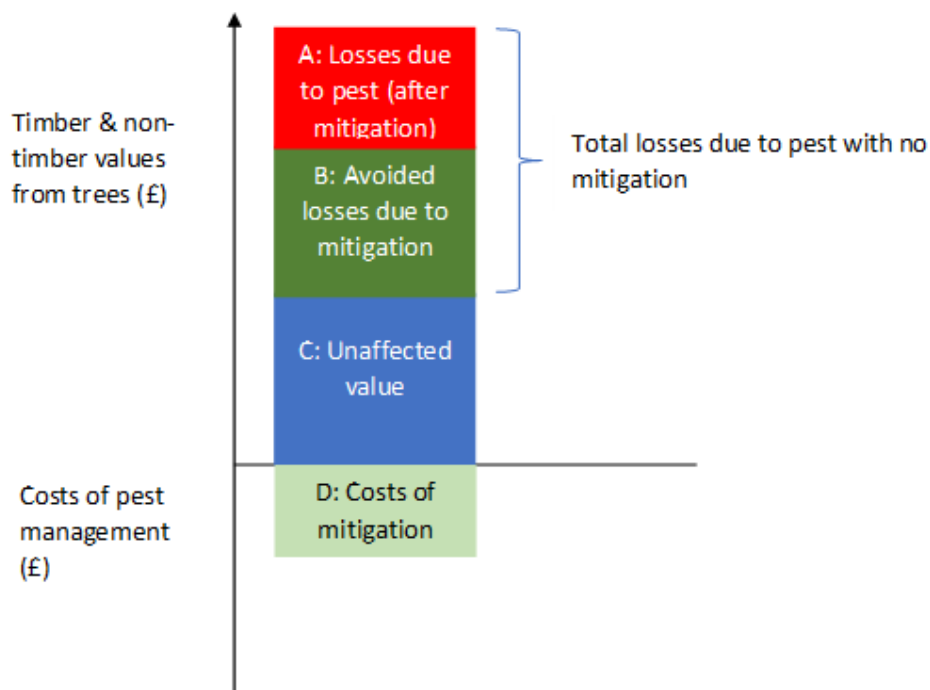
Timber & non-timber values from trees (£)

A: Losses due to pest (after mitigation)

B: Avoided losses due to mitigation

Total losses due to pest with no mitigation

C: Unaffected value

Costs of pest management (£)

D: Costs of mitigation